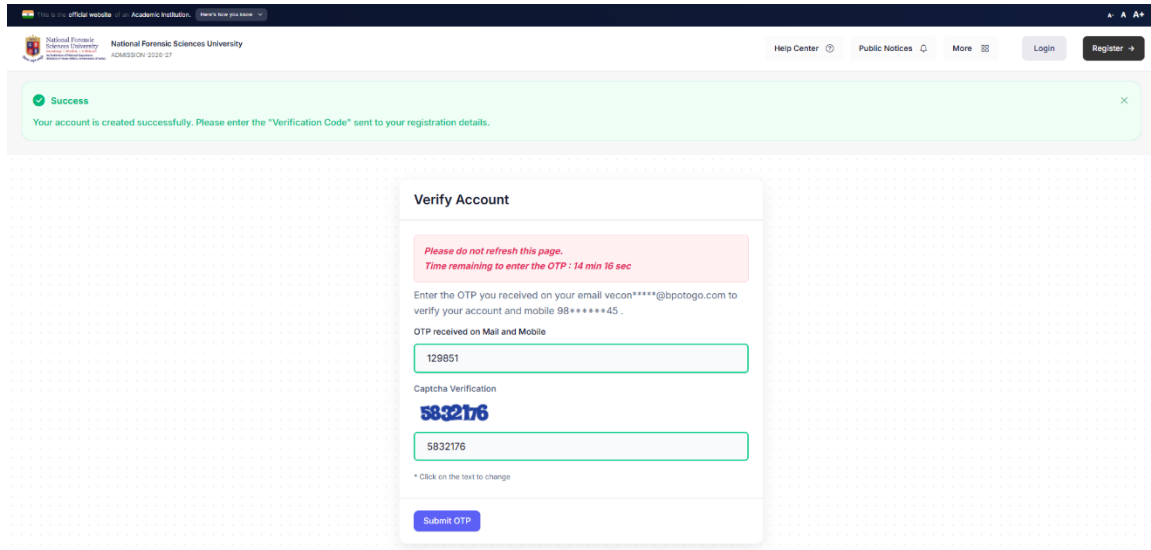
This is the official website of an Academic Institution. Here's how you know

A- A A+

National Forensic Sciences University

National Forensic Sciences University
ADMISSION-2026-27

Help Center

Public Notices

More

Login

Register →

Success

Your account is created successfully. Please enter the "Verification Code" sent to your registration details.

×

Verify Account

Please do not refresh this page.
Time remaining to enter the OTP : 14 min 16 sec

Enter the OTP you received on your email vecon*****@bpotogo.com to verify your account and mobile 98******45 .

OTP received on Mail and Mobile

129851

Captcha Verification

5832176

5832176

* Click on the text to change

Submit OTP